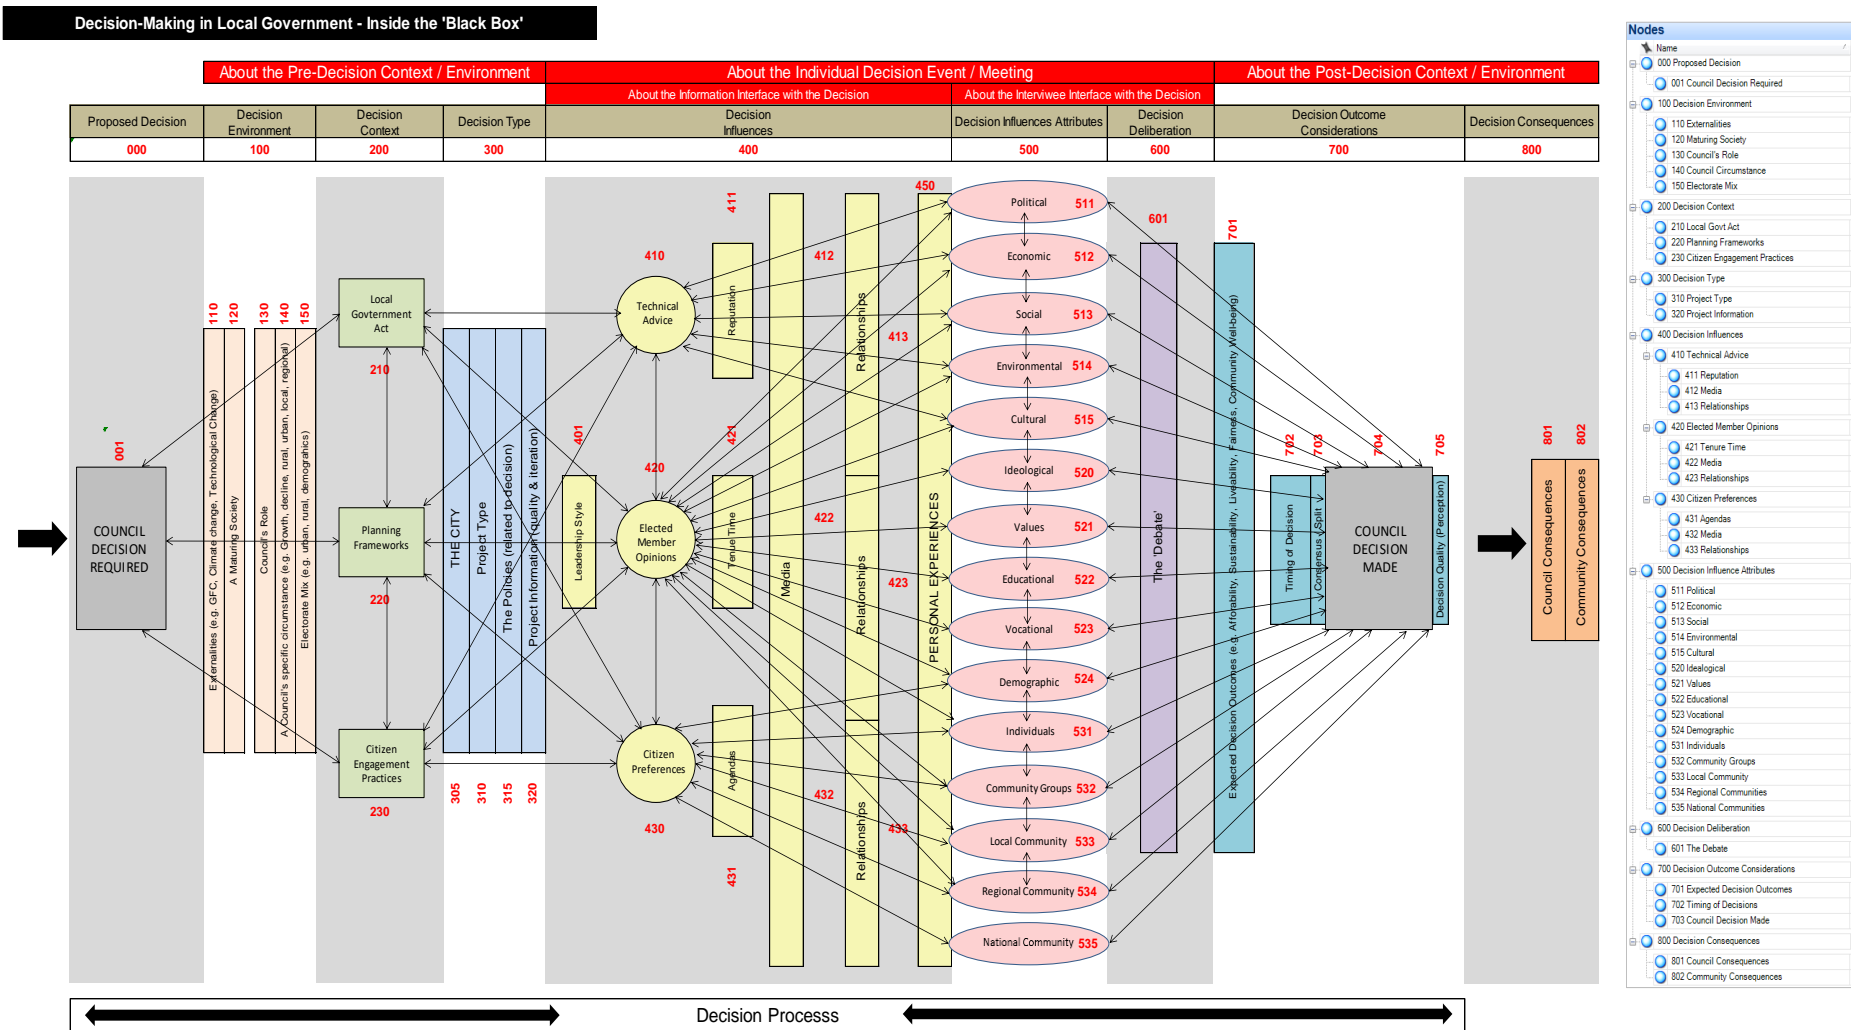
Decision-Making in Local Government - Inside the 'Black Box'

About the Pre-Decision Context / Environment
About the Individual Decision Event / Meeting
About the Information Interface with the Decision
About the Interviwee Interface with the Decision
About the Post-Decision Context / Environment

| Proposed Decision | Decision Environment | Decision Context | Decision Type | Decision Influences | Decision Influences Attributes | Decision Deliberation | Decision Outcome Considerations | Decision Consequences |
|---|---|---|---|---|---|---|---|---|
| 000 | 100 | 200 | 300 | 400 | 500 | 600 | 700 | 800 |

001
COUNCIL DECISION REQUIRED

110 120 130 140 150
Externalities (e.g. GFC, Climate change, Technological Change)
A Maturing Society
Council's Role
A Council's specific circumstance (e.g. Growth, decline, rural, urban, local, regional)
Electorate Mix (e.g. urban, rural, demographics)

Local Government Act
210
Planning Frameworks
220
Citizen Engagement Practices
230

THE CITY
Project Type
The Policies (related to decision)
Project Information (quality & iteration)
305 310 315 320

401
Leadership Style

410
Technical Advice
420
Elected Member Opinions
430
Citizen Preferences

411
Reputation
412
413
Relationships
421
Tenure Time
422
423
Relationships
Media
431
Agendas
432
433
Relationships

450
PERSONAL EXPERIENCES

Political 511
Economic 512
Social 513
Environmental 514
Cultural 515
Ideological 520
Values 521
Educational 522
Vocational 523
Demographic 524
Individuals 531
Community Groups 532
Local Community 533
Regional Community 534
National Community 535

601
The 'Debate'

701
Expected Decision Outcomes (e.g. Affordability, Sustainability, Livability, Fairness, Community Well-being)
702
Timing of Decision
703
Consensus / Split
704
COUNCIL DECISION MADE
705
Decision Quality (Perception)

801
Council Consequences
802
Community Consequences

Decision Processs

Nodes
Name
000 Proposed Decision
001 Council Decision Required
100 Decision Environment
110 Externalities
120 Maturing Society
130 Council's Role
140 Council Circumstance
150 Electorate Mix
200 Decision Context
210 Local Govt Act
220 Planning Frameworks
230 Citizen Engagement Practices
300 Decision Type
310 Project Type
320 Project Information
400 Decision Influences
410 Technical Advice
411 Reputation
412 Media
413 Relationships
420 Elected Member Opinions
421 Tenure Time
422 Media
423 Relationships
430 Citizen Preferences
431 Agendas
432 Media
433 Relationships
500 Decision Influence Attributes
511 Political
512 Economic
513 Social
514 Environmental
515 Cultural
520 Ideological
521 Values
522 Educational
523 Vocational
524 Demographic
531 Individuals
532 Community Groups
533 Local Community
534 Regional Communities
535 National Communities
600 Decision Deliberation
601 The Debate
700 Decision Outcome Considerations
701 Expected Decision Outcomes
702 Timing of Decisions
703 Council Decision Made
800 Decision Consequences
801 Council Consequences
802 Community Consequences